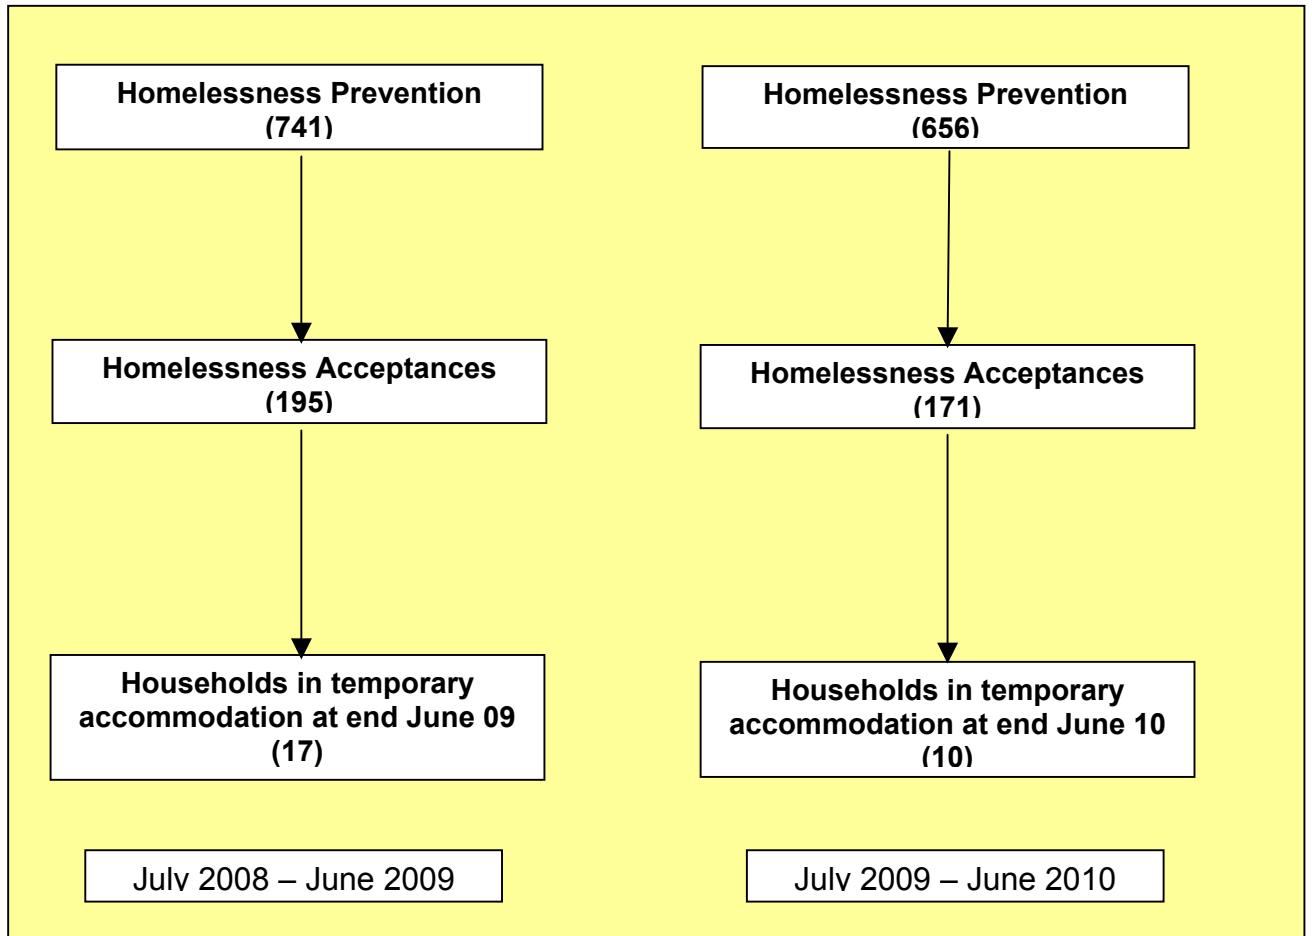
Homelessness Prevention
(741)

Homelessness Acceptances
(195)

Households in temporary accommodation at end June 09
(17)

July 2008 – June 2009

Homelessness Prevention
(656)

Homelessness Acceptances
(171)

Households in temporary accommodation at end June 10
(10)

July 2009 – June 2010